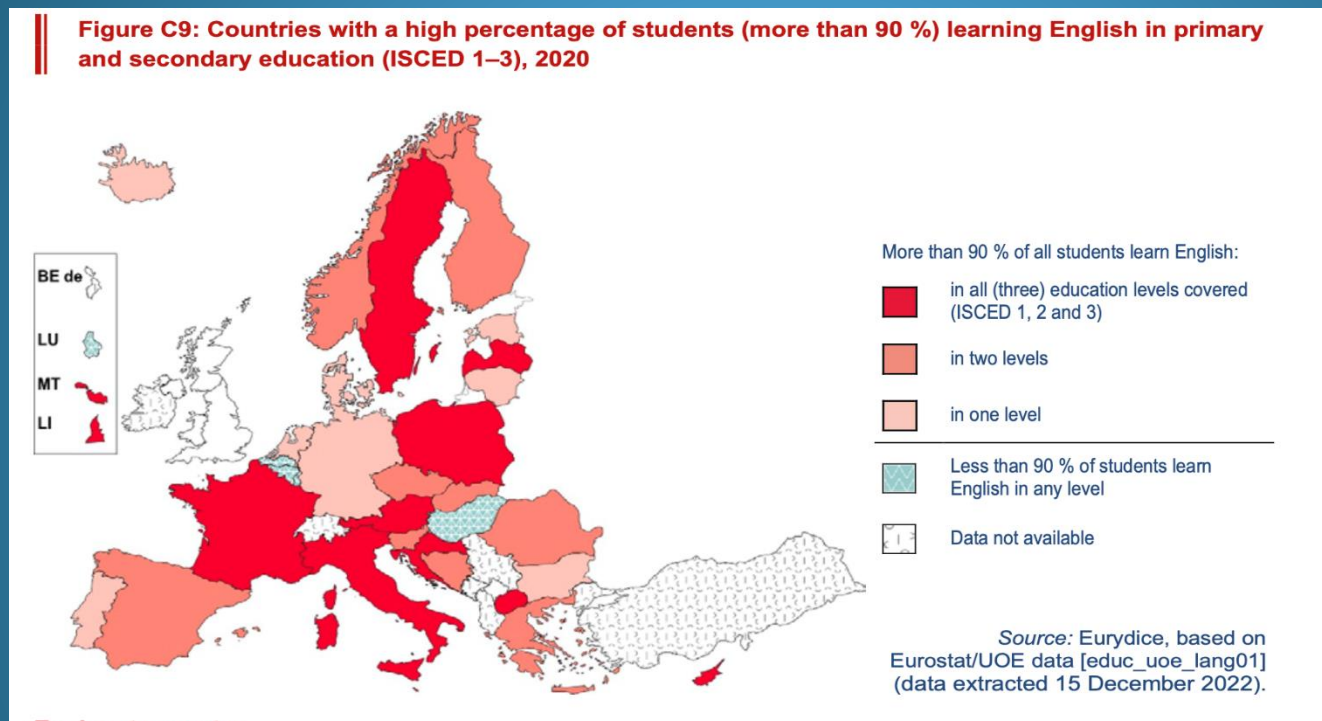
Figure C9: Countries with a high percentage of students (more than 90 %) learning English in primary and secondary education (ISCED 1–3), 2020

BE de

LU

MT

LI

More than 90 % of all students learn English:

in all (three) education levels covered (ISCED 1, 2 and 3)

in two levels

in one level

Less than 90 % of students learn English in any level

Data not available

Source: Eurydice, based on Eurostat/UOE data [educ_uoe_lang01] (data extracted 15 December 2022).